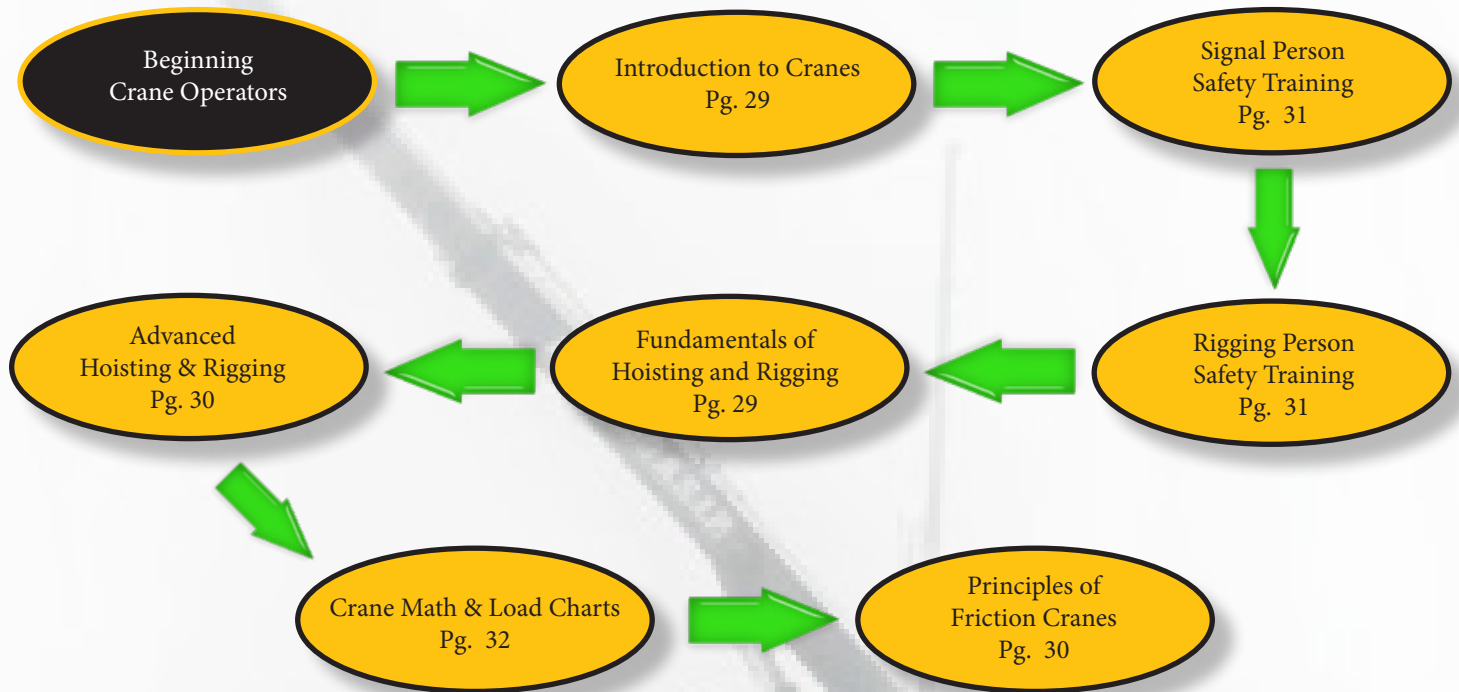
Beginning Crane Operators

Introduction to Cranes
Pg. 29

Signal Person Safety Training
Pg. 31

Rigging Person Safety Training
Pg. 31

Fundamentals of Hoisting and Rigging
Pg. 29

Advanced Hoisting & Rigging
Pg. 30

Crane Math & Load Charts
Pg. 32

Principles of Friction Cranes
Pg. 30